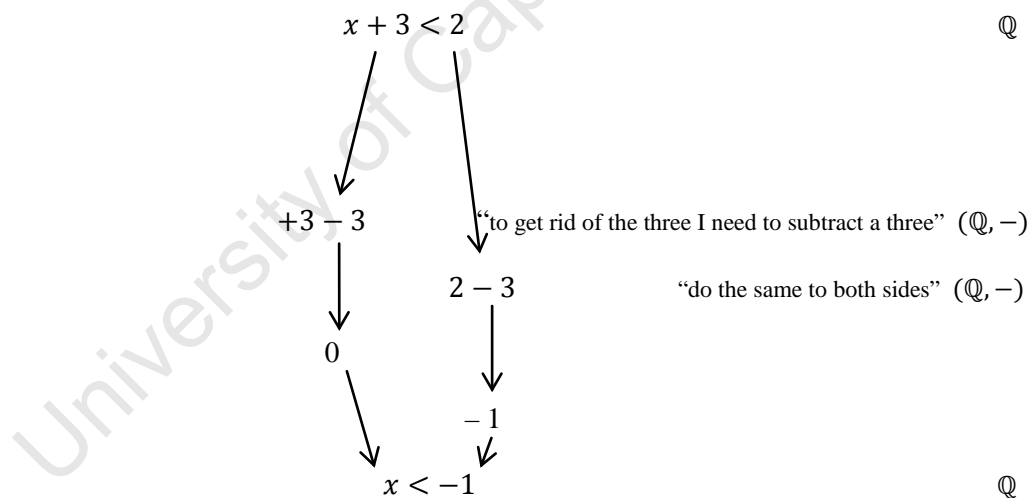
$x + 3 < 2$ $\mathbb{Q}$

$+3 - 3$ "to get rid of the three I need to subtract a three" $(\mathbb{Q}, -)$

$2 - 3$ "do the same to both sides" $(\mathbb{Q}, -)$

$0$

$-1$

$x < -1$ $\mathbb{Q}$

University of Cape